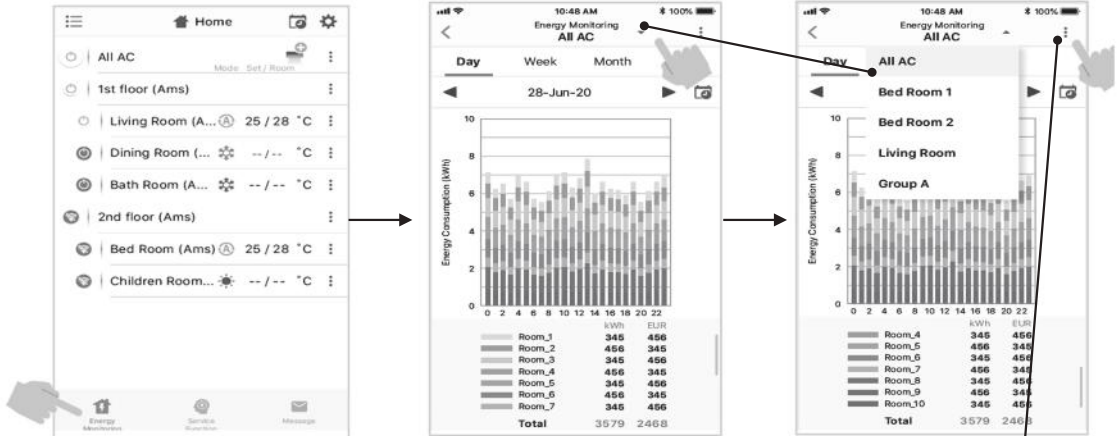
Home

All AC

Mode Set / Room

1st floor (Ams)

Living Room (A... Ⓐ 25 / 28 °C

Dining Room (... -- / -- °C

Bath Room (A... -- / -- °C

2nd floor (Ams)

Bed Room (Ams) Ⓐ 25 / 28 °C

Children Room... -- / -- °C

Energy Monitoring

Service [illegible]

Message

10:48 AM 100%

Energy Monitoring
All AC

Day Week Month

28-Jun-20

10
8
6
4
2
0

Energy Consumption (kWh)

0 2 4 6 8 10 12 14 16 18 20 22

| | kWh | EUR |
|---|---|---|
| Room_1 | 345 | 456 |
| Room_2 | 456 | 345 |
| Room_3 | 345 | 456 |
| Room_4 | 456 | 345 |
| Room_5 | 345 | 456 |
| Room_6 | 456 | 345 |
| Room_7 | 345 | 456 |
| Total | 3579 | 2468 |

10:48 AM 100%

Energy Monitoring
All AC

Day

All AC

Bed Room 1

Bed Room 2

Living Room

Group A

10
8
6
4
2
0

Energy Consumption (kWh)

0 2 4 6 8 10 12 14 16 18 20 22

| | kWh | EUR |
|---|---|---|
| Room_4 | 345 | 456 |
| Room_5 | 456 | 345 |
| Room_6 | 345 | 456 |
| Room_7 | 456 | 345 |
| Room_8 | 345 | 456 |
| Room_9 | 456 | 345 |
| Room_10 | 345 | 456 |
| Total | 3579 | 2468 |